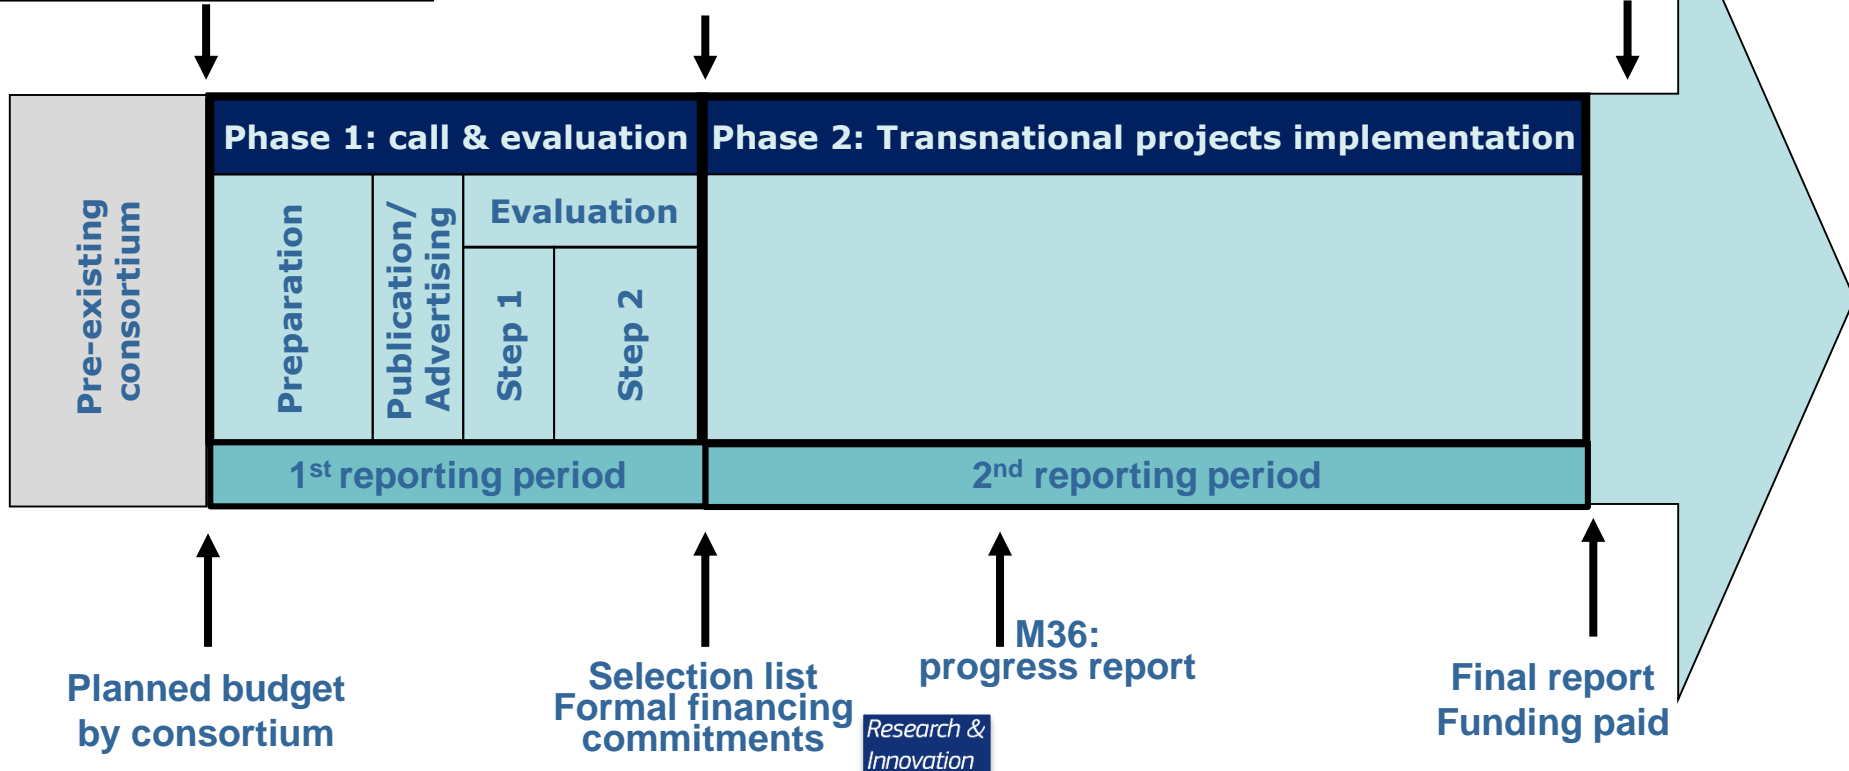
Pre-existing consortium

Phase 1: call & evaluation

Preparation

Publication/ Advertising

Evaluation

Step 1

Step 2

1st reporting period

Phase 2: Transnational projects implementation

2nd reporting period

Planned budget by consortium

Selection list
Formal financing commitments

Research & Innovation

M36:
progress report

Final report
Funding paid